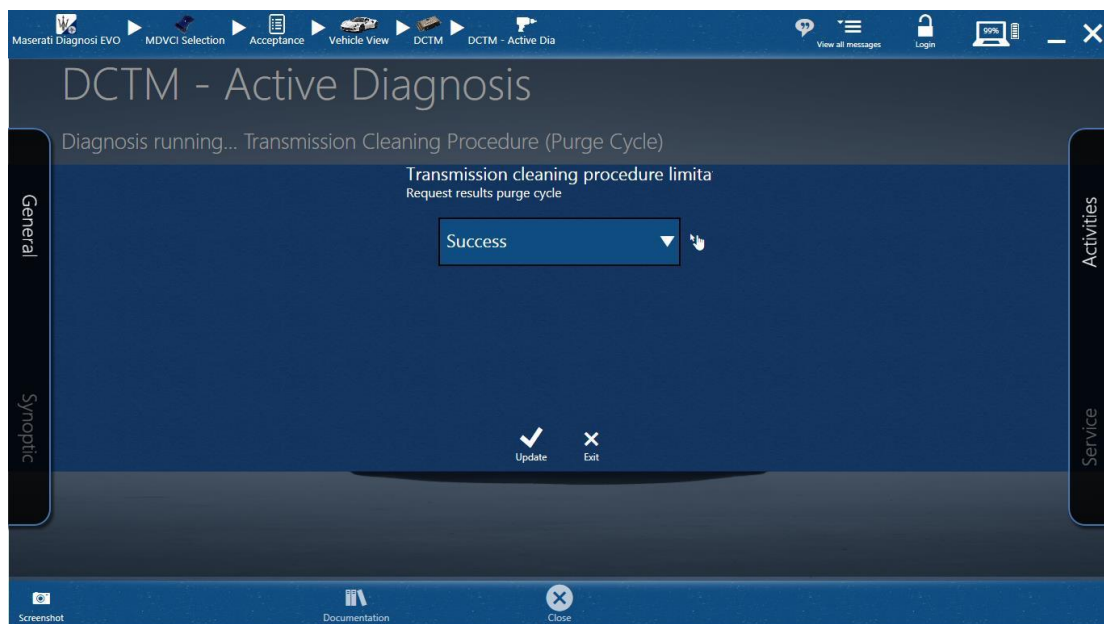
Maserati Diagnosi EVO ▶ MDVCI Selection ▶ Acceptance ▶ Vehicle View ▶ DCTM ▶ DCTM - Active Dia

View all messages
Login
99%

DCTM - Active Diagnosis

Diagnosis running... Transmission Cleaning Procedure (Purge Cycle)

General
Synoptic

Transmission cleaning procedure limita
Request results purge cycle

Success

Update
Exit

Activities
Service

Screenshot
Documentation
Close